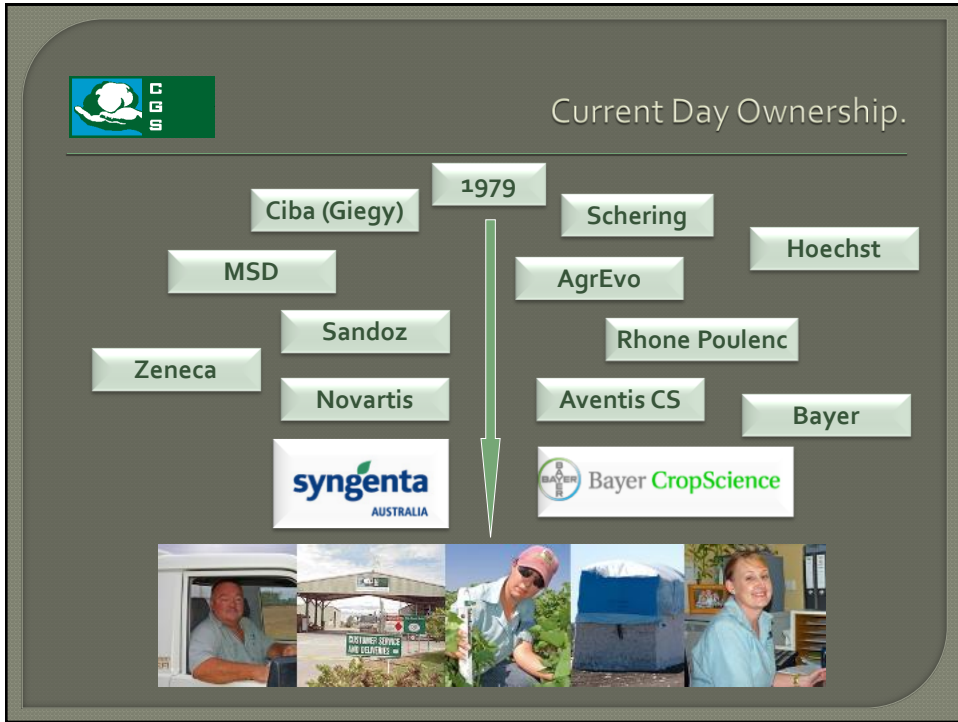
CGS

Current Day Ownership.

1979

Ciba (Giegy)

Schering

Hoechst

MSD

AgrEvo

Sandoz

Rhone Poulenc

Zeneca

Novartis

Aventis CS

Bayer

syngenta AUSTRALIA

BAYER Bayer CropScience

CUSTOMER SERVICE AND DELIVERIES